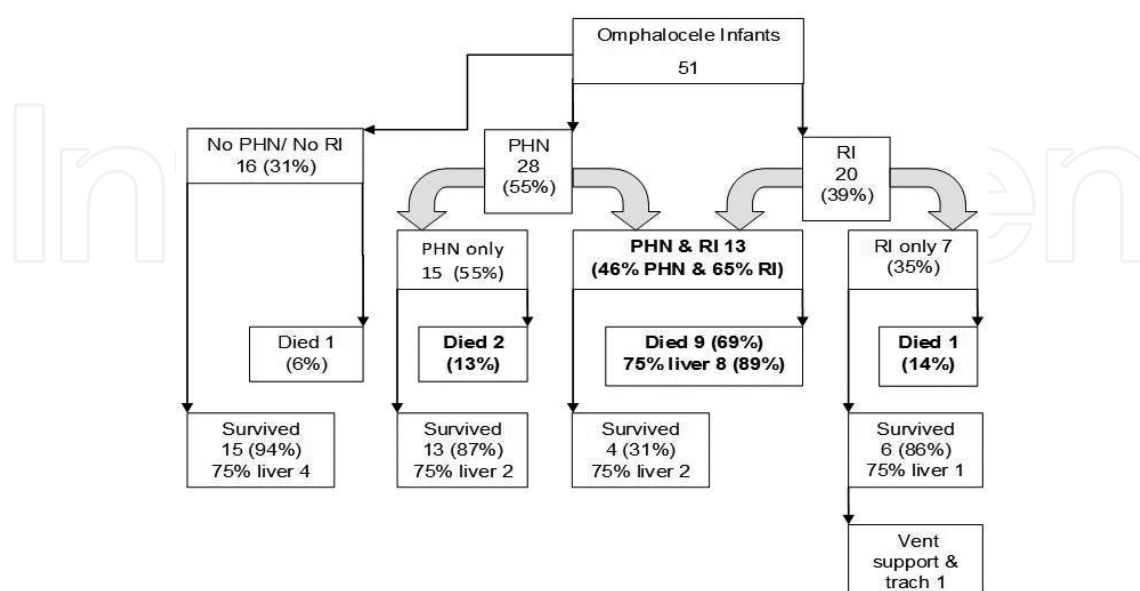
Omphalocele Infants
51

No PHN/ No RI
16 (31%)

PHN
28
(55%)

RI
20
(39%)

PHN only
15 (55%)

**PHN & RI 13**
**(46% PHN & 65% RI)**

RI only 7
(35%)

Died 1
(6%)

**Died 2**
**(13%)**

**Died 9 (69%)**
**75% liver 8 (89%)**

**Died 1**
**(14%)**

Survived
15 (94%)
75% liver 4

Survived
13 (87%)
75% liver 2

Survived
4 (31%)
75% liver 2

Survived
6 (86%)
75% liver 1

Vent
support &
trach 1